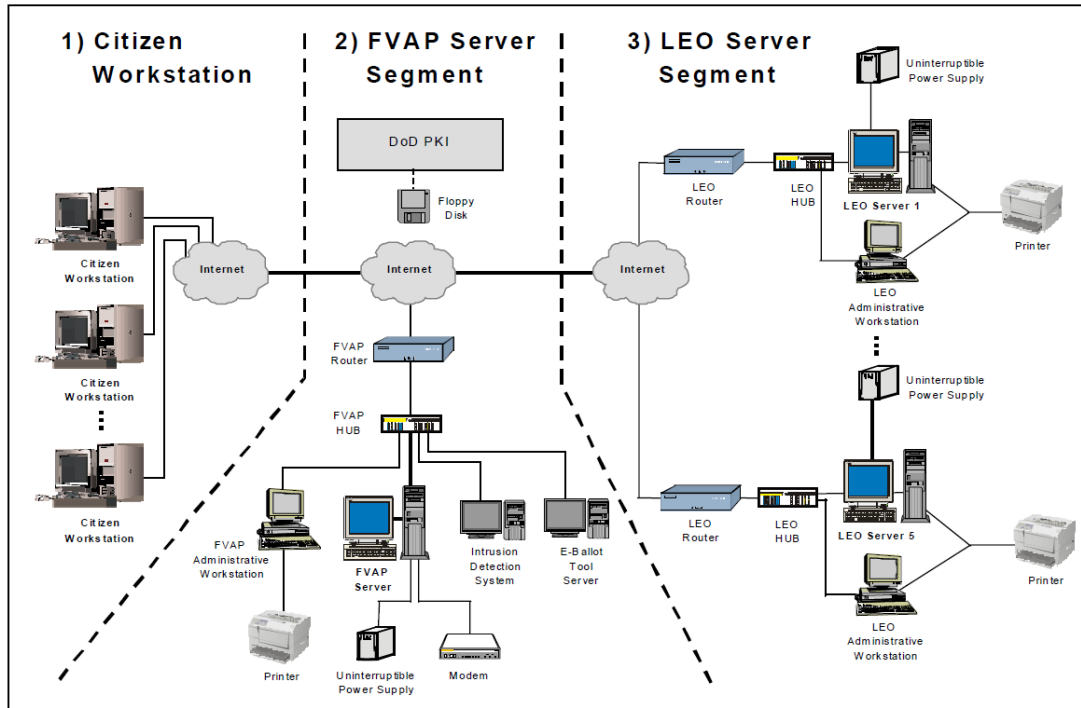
1) Citizen Workstation

2) FVAP Server Segment

3) LEO Server Segment

DoD PKI

Floppy Disk

Uninterruptible Power Supply

LEO Router

LEO HUB

LEO Server 1

Printer

Citizen Workstation

Internet

Internet

Internet

LEO Administrative Workstation

Citizen Workstation

FVAP Router

Uninterruptible Power Supply

FVAP HUB

Citizen Workstation

LEO Router

LEO HUB

LEO Server 5

FVAP Administrative Workstation

FVAP Server

Intrusion Detection System

E-Ballot Tool Server

Printer

LEO Administrative Workstation

Printer

Uninterruptible Power Supply

Modem